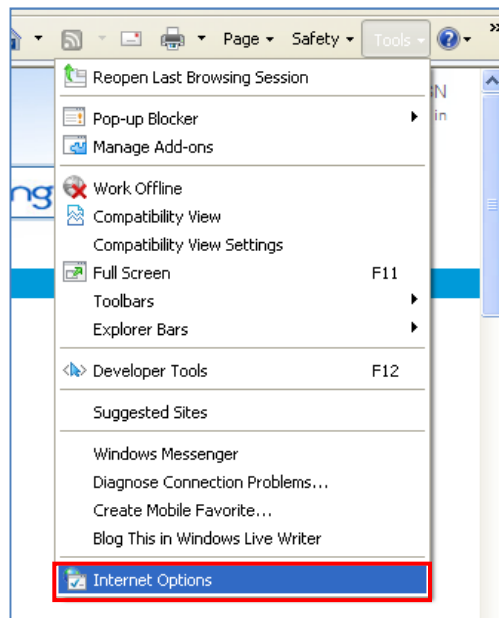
Page ▾ Safety ▾ Tools ▾

Reopen Last Browsing Session

Pop-up Blocker
Manage Add-ons

Work Offline
Compatibility View
Compatibility View Settings
Full Screen F11
Toolbars
Explorer Bars

Developer Tools F12

Suggested Sites

Windows Messenger
Diagnose Connection Problems...
Create Mobile Favorite...
Blog This in Windows Live Writer

Internet Options